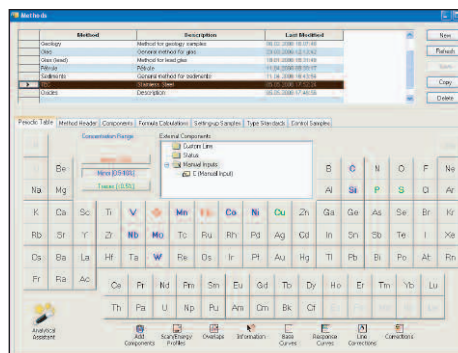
Methods

| | Method | Description | Last Modified |
|---|---|---|---|
| | Geology | Method for geology samples | 08.02.2006 16:37:49 |
| | Glass | General method for glass | 23.03.2006 12:13:42 |
| | Glass (lead) | Method for lead glas | 18.01.2006 15:31:48 |
| | Pellets | Pellets | 11.04.2006 09:33:17 |
| | Sediments | General method for sediments | 11.04.2006 16:43:59 |
| ▶ | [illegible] | Stainless Steel | 05.05.2006 17:52:24 |
| | Oxides | Description | 05.05.2006 17:48:55 |

New
Refresh
Save
Copy
Delete

Periodic Table | Method Header | Components | Formula Calculation | Settings/p Samples | Type Standards | Control Samples

Concentration Range
Major (>1%)
Minor (0.1-1%)
Traces (<0.1%)

External Components
Custom Lists
Status
Manual Inputs
C (Manual Input)

| H | | | | | | | | | | | | | | | | | He |
|---|---|---|---|---|---|---|---|---|---|---|---|---|---|---|---|---|---|
| Li | Be | | | | | | | | | | | B | C | N | O | F | Ne |
| Na | Mg | | | | | | | | | | | Al | Si | P | S | Cl | Ar |
| K | Ca | Sc | Ti | V | Cr | Mn | Fe | Co | Ni | Cu | Zn | Ga | Ge | As | Se | Br | Kr |
| Rb | Sr | Y | Zr | Nb | Mo | Tc | Ru | Rh | Pd | Ag | Cd | In | Sn | Sb | Te | I | Xe |
| Cs | Ba | La | Hf | Ta | W | Re | Os | Ir | Pt | Au | Hg | Tl | Pb | Bi | Po | At | Rn |
| Fr | Ra | Ac | | | | | | | | | | | | | | | |

| Ce | Pr | Nd | Pm | Sm | Eu | Gd | Tb | Dy | Ho | Er | Tm | Yb | Lu |
|---|---|---|---|---|---|---|---|---|---|---|---|---|---|
| Th | Pa | U | Np | Pu | Am | Cm | Bk | Cf | Es | Fm | Md | No | Lr |

Analytical Assistant
Add Components
Scan/Energy Profiles
Overlaps
Information
Base Curves
Response Curves
Line Corrections
Corrections